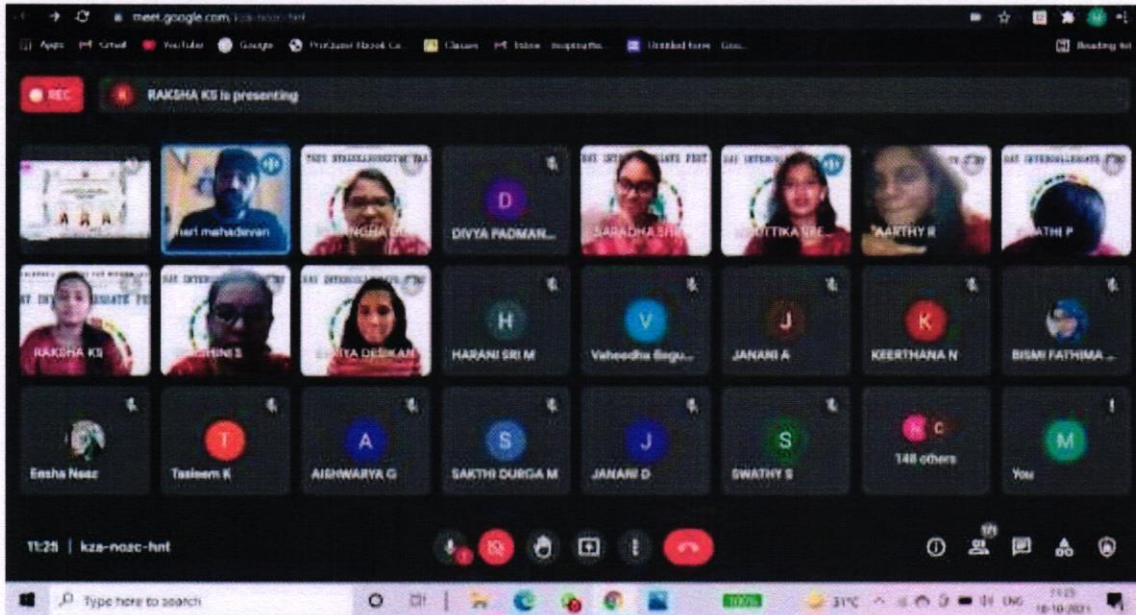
meet.google.com/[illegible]

Apps Gmail YouTube Google ProQuest Ebook Ce... Classes Inbox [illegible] Untitled form Goo... Reading list

REC

RAKSHA KS is presenting

hari mahadevan

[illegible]NGHA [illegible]

DIVYA PADMAN...

SARADHA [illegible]

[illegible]TTIKA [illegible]

AARTHY R

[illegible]ATHI P

RAKSHA KS

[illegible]HINI S

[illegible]IYA DESIKAN

HARANI SRI M

Vaheedha Begu...

JANANI A

KEERTHANA N

BISMI FATHIMA ...

Eesha Noor

Tasleem K

AISHWARYA G

SAKTHI DURGA M

JANANI D

SWATHY S

148 others

You

11:25 | kza-nozc-hnt

171

Type here to search

31°C ENG 11:25 18-10-2021